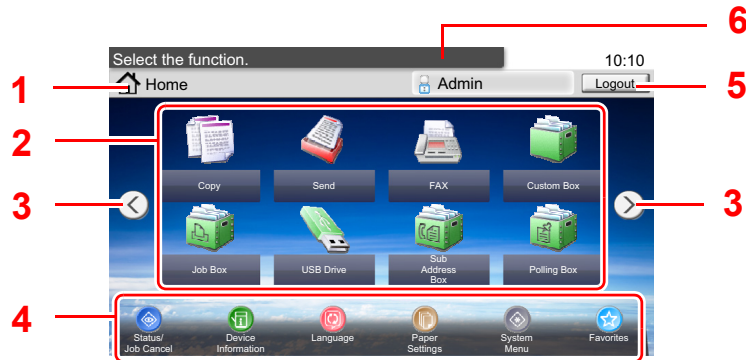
6
Select the function.
10:10
1
Home
Admin
Logout
5
2
Copy
Send
FAX
Custom Box
3
3
Job Box
USB Drive
Sub Address Box
Polling Box
4
Status/ Job Cancel
Device Information
Language
Paper Settings
System Menu
Favorites